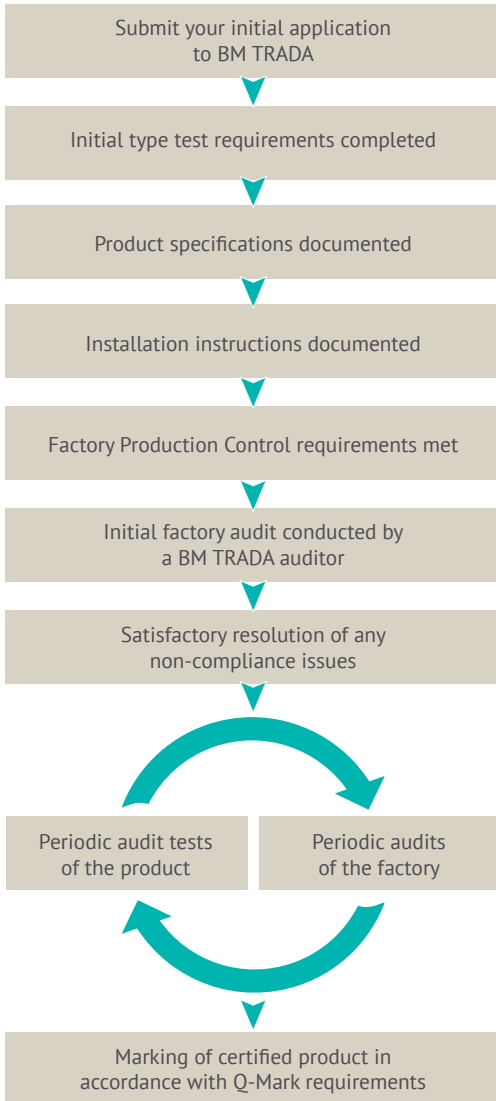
Submit your initial application to BM TRADA

Initial type test requirements completed

Product specifications documented

Installation instructions documented

Factory Production Control requirements met

Initial factory audit conducted by a BM TRADA auditor

Satisfactory resolution of any non-compliance issues

Periodic audit tests of the product

Periodic audits of the factory

Marking of certified product in accordance with Q-Mark requirements